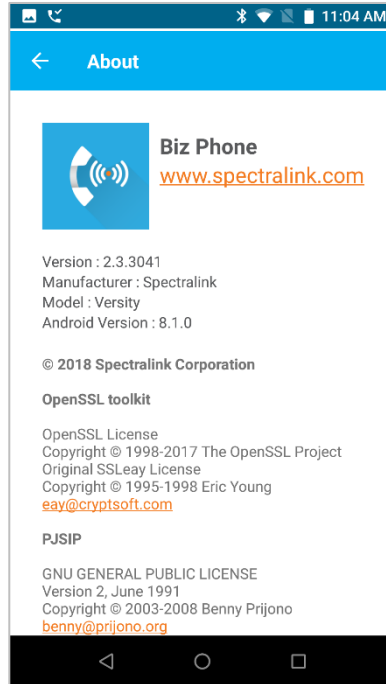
11:04 AM

About

Biz Phone
www.spectralink.com

Version : 2.3.3041
Manufacturer : Spectralink
Model : Versity
Android Version : 8.1.0

© 2018 Spectralink Corporation

OpenSSL toolkit

OpenSSL License
Copyright © 1998-2017 The OpenSSL Project
Original SSLeay License
Copyright © 1995-1998 Eric Young
eay@cryptsoft.com

PJSIP

GNU GENERAL PUBLIC LICENSE
Version 2, June 1991
Copyright © 2003-2008 Benny Prijono
benny@prijono.org